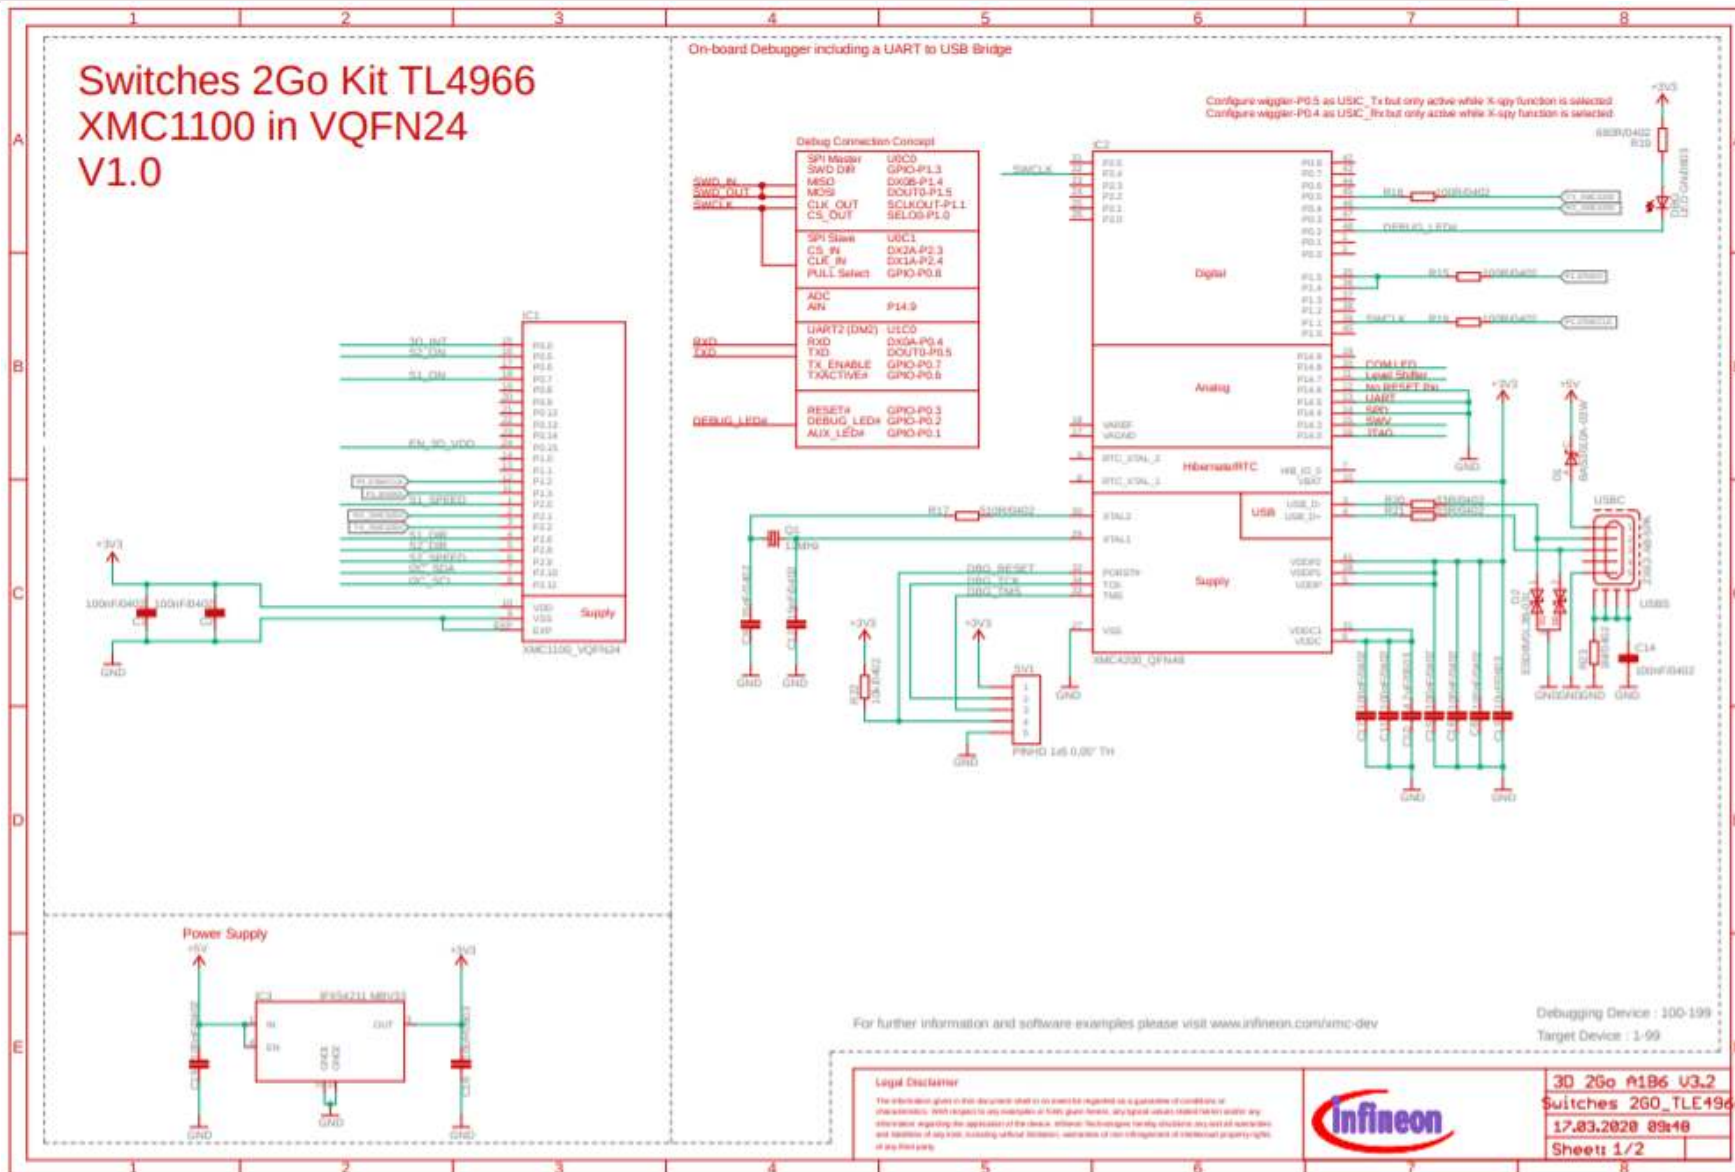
1 2 3 4 5 6 7 8

A

B

C

D

E

Switches 2Go Kit TL4966
XMC1100 in VQFN24
V1.0

On-board Debugger including a UART to USB Bridge

Configure wiggler-P0.5 as USIC_Tx but only active while X-spy function is selected
Configure wiggler-P0.4 as USIC_Rx but only active while X-spy function is selected

Debug Connection Concept

| | |
|---|---|
| SPI Master | U0C0 |
| SWD DIR | GPIO-P1.3 |
| MISO | DX0B-P1.4 |
| MOSI | DOUT0-P1.5 |
| CLK_OUT | SCLKOUT-P1.1 |
| CS_OUT | SELO0-P1.0 |
| SPI Slave | U0C1 |
| CS_IN | DX2A-P2.3 |
| CLK_IN | DX1A-P2.4 |
| PULL Select | GPIO-P0.8 |
| ADC | |
| AIN | P14.9 |
| UART2 (DM2) | U1C0 |
| RXD | DX0A-P0.4 |
| TXD | DOUT0-P0.5 |
| TX_ENABLE | GPIO-P0.7 |
| TXACTIVE# | GPIO-P0.6 |
| RESET# | GPIO-P0.3 |
| DEBUG_LED# | GPIO-P0.2 |
| AUX_LED# | GPIO-P0.1 |

SWD_IN
SWD_OUT
SWCLK
RXD
TXD
DEBUG_LED#

IC2
SWCLK
Digital
Analog
Hibernate/RTC
USB
Supply
XMC4200_QFN48
R18 100R/0402
DEBUG_LED#
R15 100R/0402
SWCLK R16 100R/0402
COM LED
Level Shifter
No RESET Pin
UART
SPD
SWV
JTAG
R17 510R/0402
Q1 12MHz
DBG_RESET
DBG_TCK
DBG_TMS
+3V3
+5V
GND
USBC
USBS
C14 100nF/0402
R13
SV1
PINHD 1x6 0.05" TH
680R/0402 R19
LED GN/0603

IC1
3D_INT
S2_ON
S1_ON
EN_3D_VDD
S1_SPEED
S1_DIR
S2_DIR
S2_SPEED
I2C_SDA
I2C_SCL
VDD
VSS
EXP
Supply
XMC1100_VQFN24
+3V3
100nF/0402 100nF/0402
GND

Power Supply
+5V
+3V3
IC3 IFX54211 MBV33
IN
EN
OUT
GND GND
GND

For further information and software examples please visit www.infineon.com/xmc-dev

Debugging Device : 100-199
Target Device : 1-99

Legal Disclaimer

infineon

3D 2Go A1B6 V3.2
Switches 2GO_TLE496
17.03.2020 09:40
Sheet: 1/2